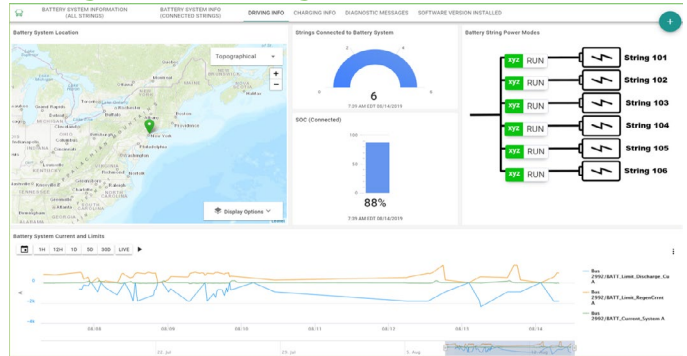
BATTERY SYSTEM INFORMATION (ALL STRINGS)

BATTERY SYSTEM INFO (CONNECTED STRINGS)

DRIVING INFO

CHARGING INFO

DIAGNOSTIC MESSAGES

SOFTWARE VERSION INSTALLED

+

Battery System Location

Topographical

+

−

New York

Philadelphia

Display Options

Strings Connected to Battery System

2

4

0

6

6

7:35 AM EDT 08/14/2019

SOC (Connected)

100

50

0

88%

7:35 AM EDT 08/14/2019

Battery String Power Modes

xyz RUN String 101

xyz RUN String 102

xyz RUN String 103

xyz RUN String 104

xyz RUN String 105

xyz RUN String 106

Battery System Current and Limits

1H 12H 1D 5D 30D LIVE

Bus 2992/BATT_Limit_Discharge_Ca A

Bus 2992/BATT_Limit_RegenCrnt A

Bus 2992/BATT_Current_System A

08/08

08/09

08/10

08/11

08/12

08/13

08/14

22. Jul

29. Jul

5. Aug